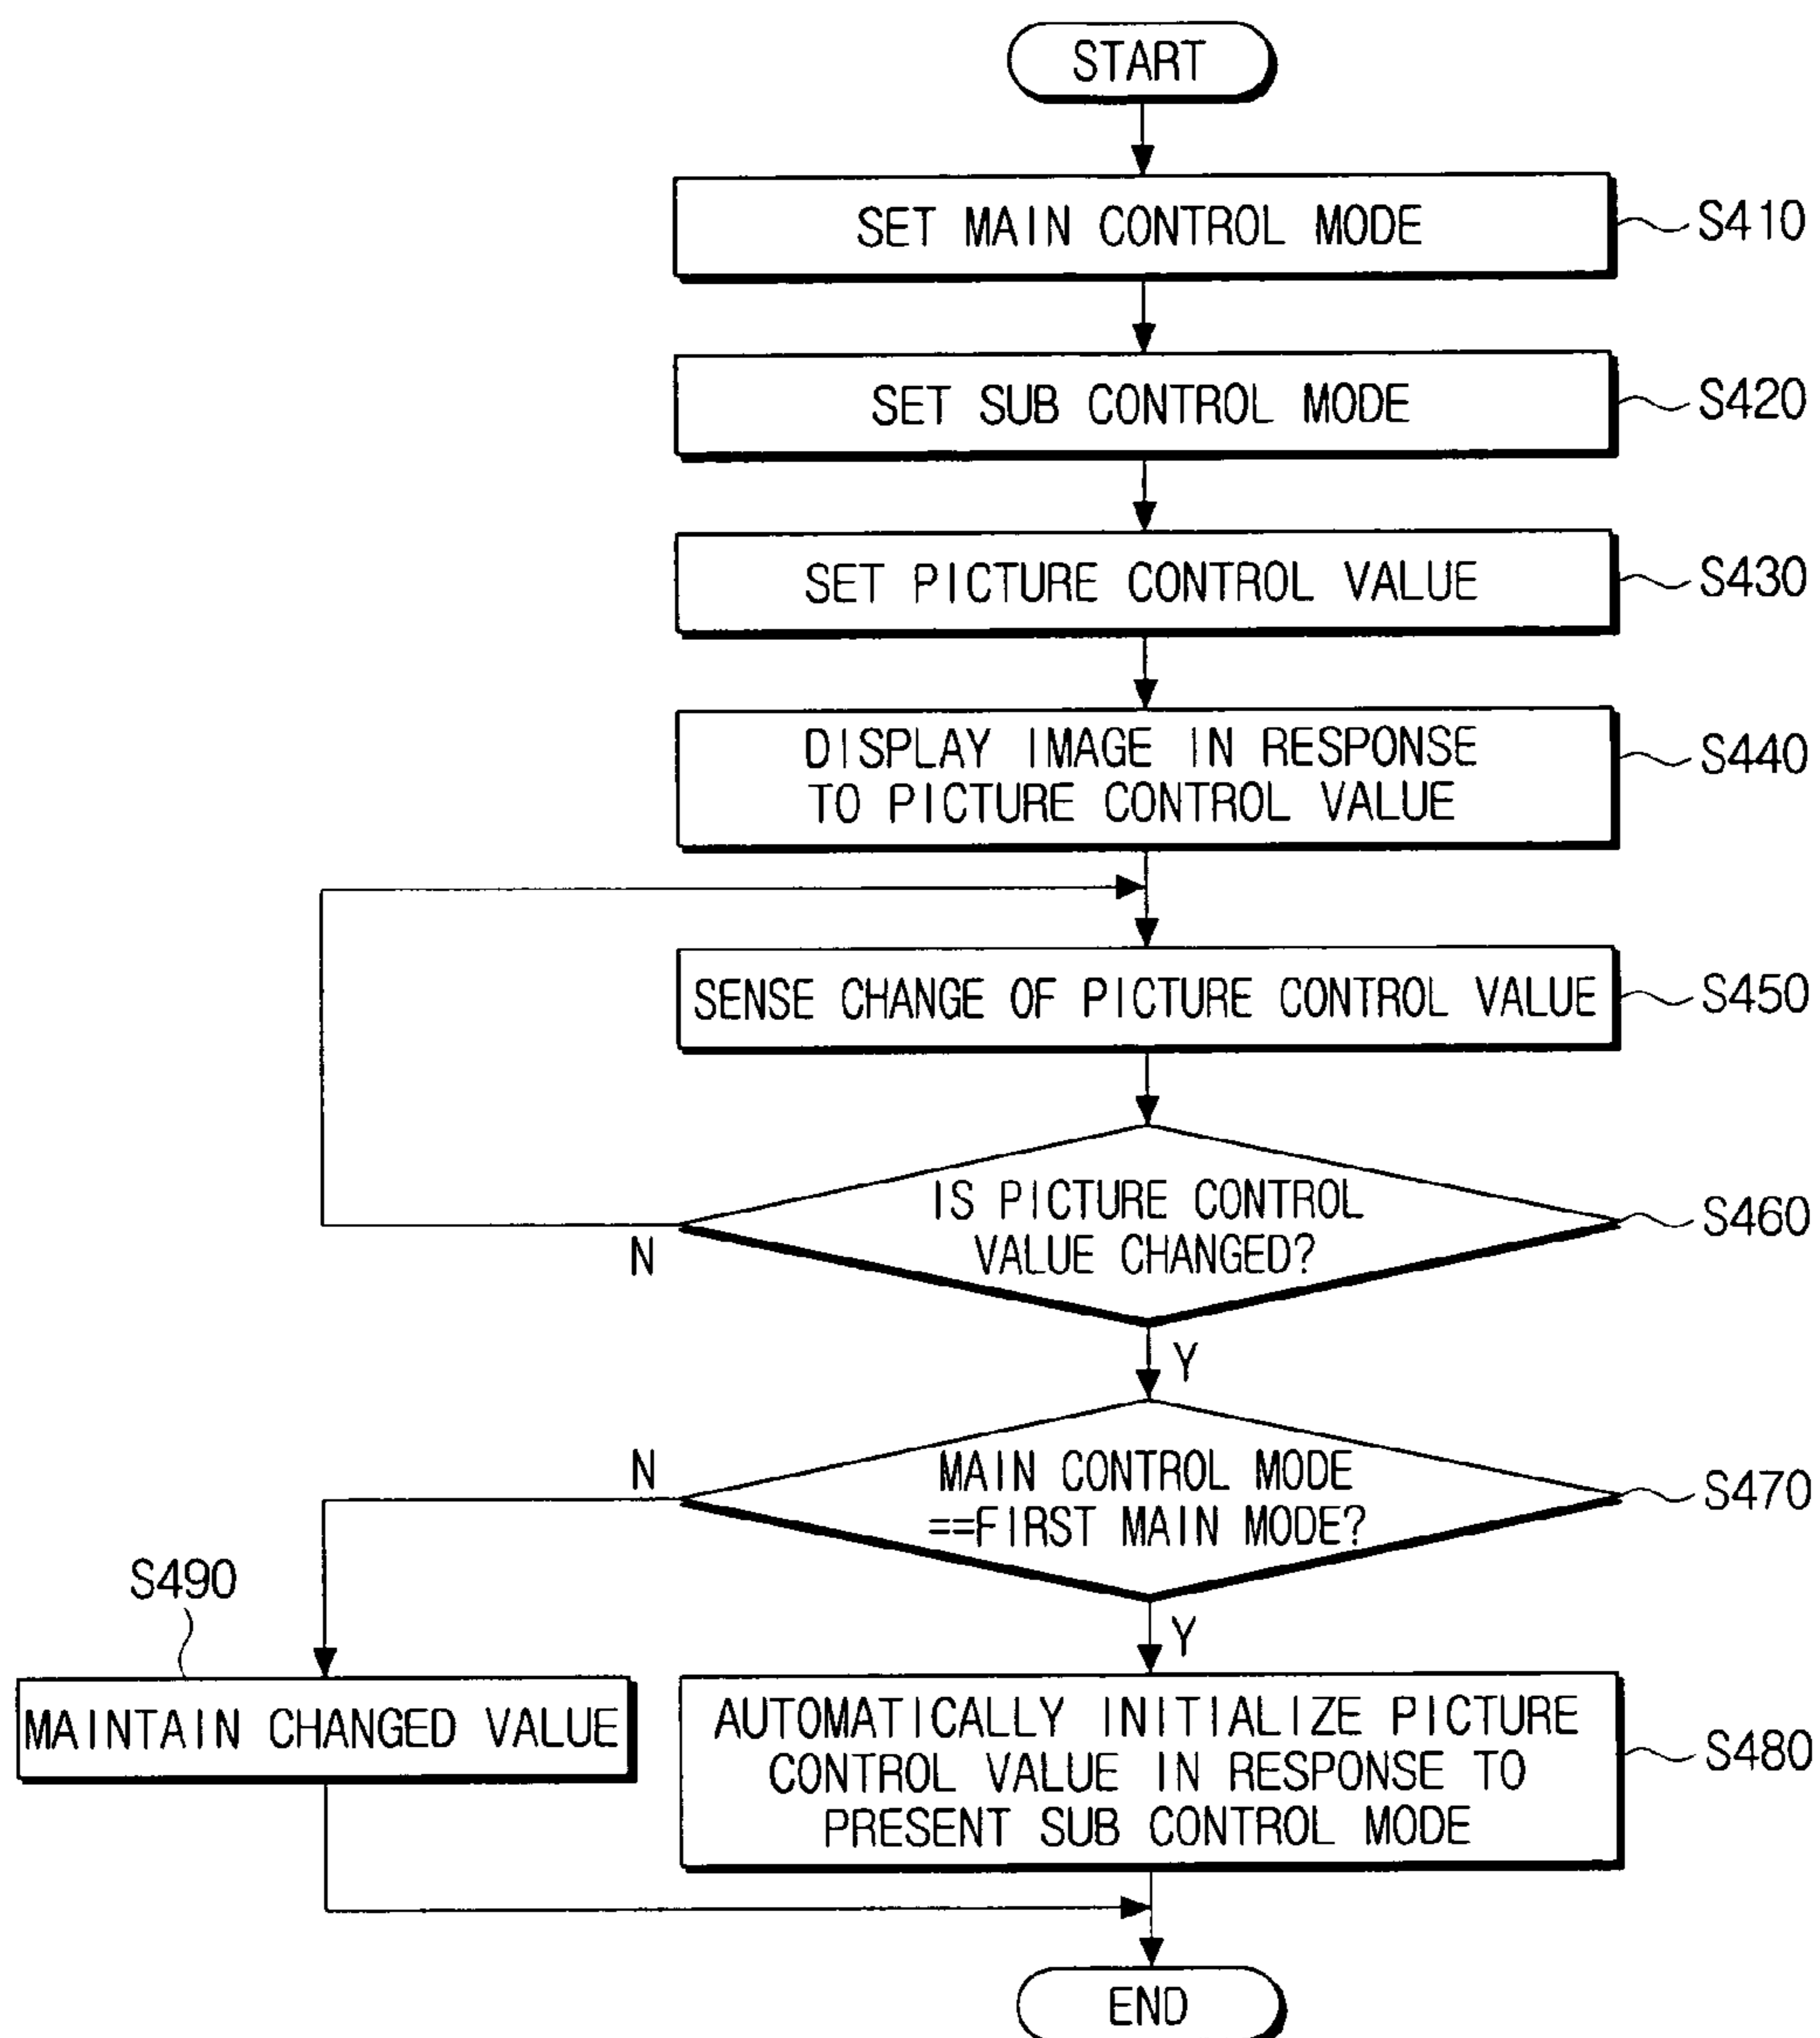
START

SET MAIN CONTROL MODE
S410

SET SUB CONTROL MODE
S420

SET PICTURE CONTROL VALUE
S430

DISPLAY IMAGE IN RESPONSE TO PICTURE CONTROL VALUE
S440

SENSE CHANGE OF PICTURE CONTROL VALUE
S450

IS PICTURE CONTROL VALUE CHANGED?
S460
N
Y

MAIN CONTROL MODE ==FIRST MAIN MODE?
S470
N
Y

S490
MAINTAIN CHANGED VALUE

AUTOMATICALLY INITIALIZE PICTURE CONTROL VALUE IN RESPONSE TO PRESENT SUB CONTROL MODE
S480

END